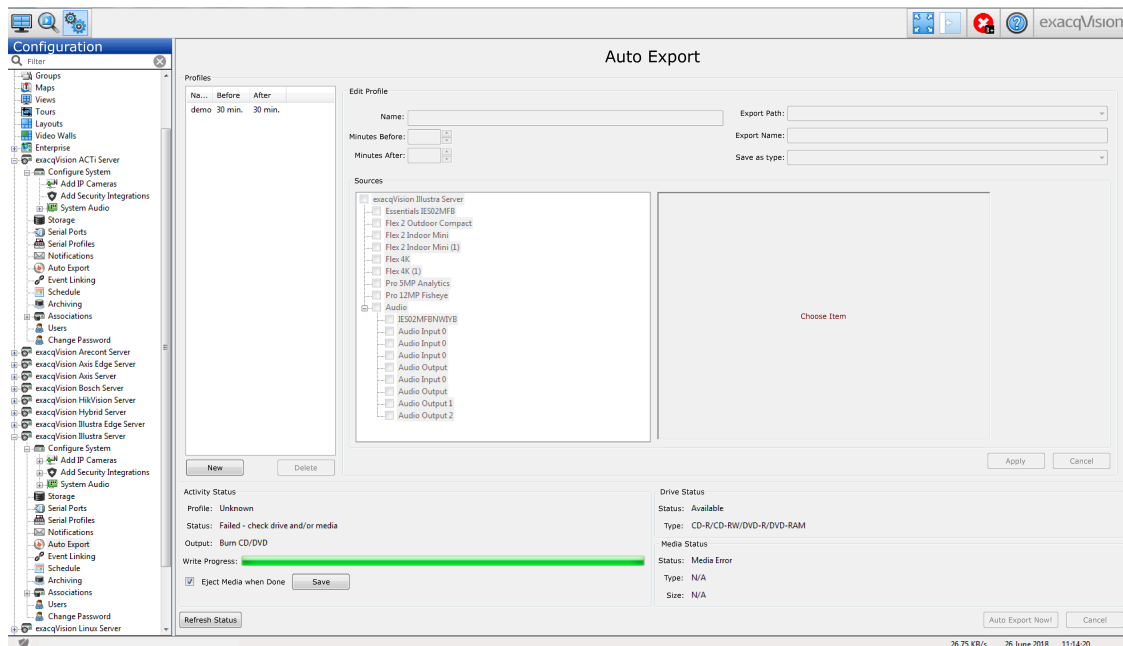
exacqVision

Configuration

Filter

Groups
Maps
Views
Tours
Layouts
Video Walls
Enterprise
exacqVision ACTi Server
Configure System
Add IP Cameras
Add Security Integrations
System Audio
Storage
Serial Ports
Serial Profiles
Notifications
Auto Export
Event Linking
Schedule
Archiving
Associations
Users
Change Password
exacqVision Arecont Server
exacqVision Axis Edge Server
exacqVision Axis Server
exacqVision Bosch Server
exacqVision HikVision Server
exacqVision Hybrid Server
exacqVision Illustra Edge Server
exacqVision Illustra Server
Configure System
Add IP Cameras
Add Security Integrations
System Audio
Storage
Serial Ports
Serial Profiles
Notifications
Auto Export
Event Linking
Schedule
Archiving
Associations
Users
Change Password
exacqVision Linux Server

Auto Export

Profiles

| Na... | Before | After |
|---|---|---|
| demo | 30 min. | 30 min. |

New
Delete

Edit Profile

Name:
Minutes Before:
Minutes After:
Export Path:
Export Name:
Save as type:

Sources

exacqVision Illustra Server
Essentials IE02MFB
Flex 2 Outdoor Compact
Flex 2 Indoor Mini
Flex 2 Indoor Mini (1)
Flex 4K
Flex 4K (1)
Pro 5MP Analytics
Pro 12MP Fisheye
Audio
IE502MFBNWIYB
Audio Input 0
Audio Input 0
Audio Input 0
Audio Output
Audio Input 0
Audio Output
Audio Output 1
Audio Output 2

Choose Item

Apply
Cancel

Activity Status

Profile: Unknown
Status: Failed - check drive and/or media
Output: Burn CD/DVD
Write Progress:
Eject Media when Done
Save

Drive Status

Status: Available
Type: CD-R/CD-RW/DVD-R/DVD-RAM

Media Status

Status: Media Error
Type: N/A
Size: N/A

Refresh Status
Auto Export Now!
Cancel

26.75 KB/s 26 June 2018 11:14:20